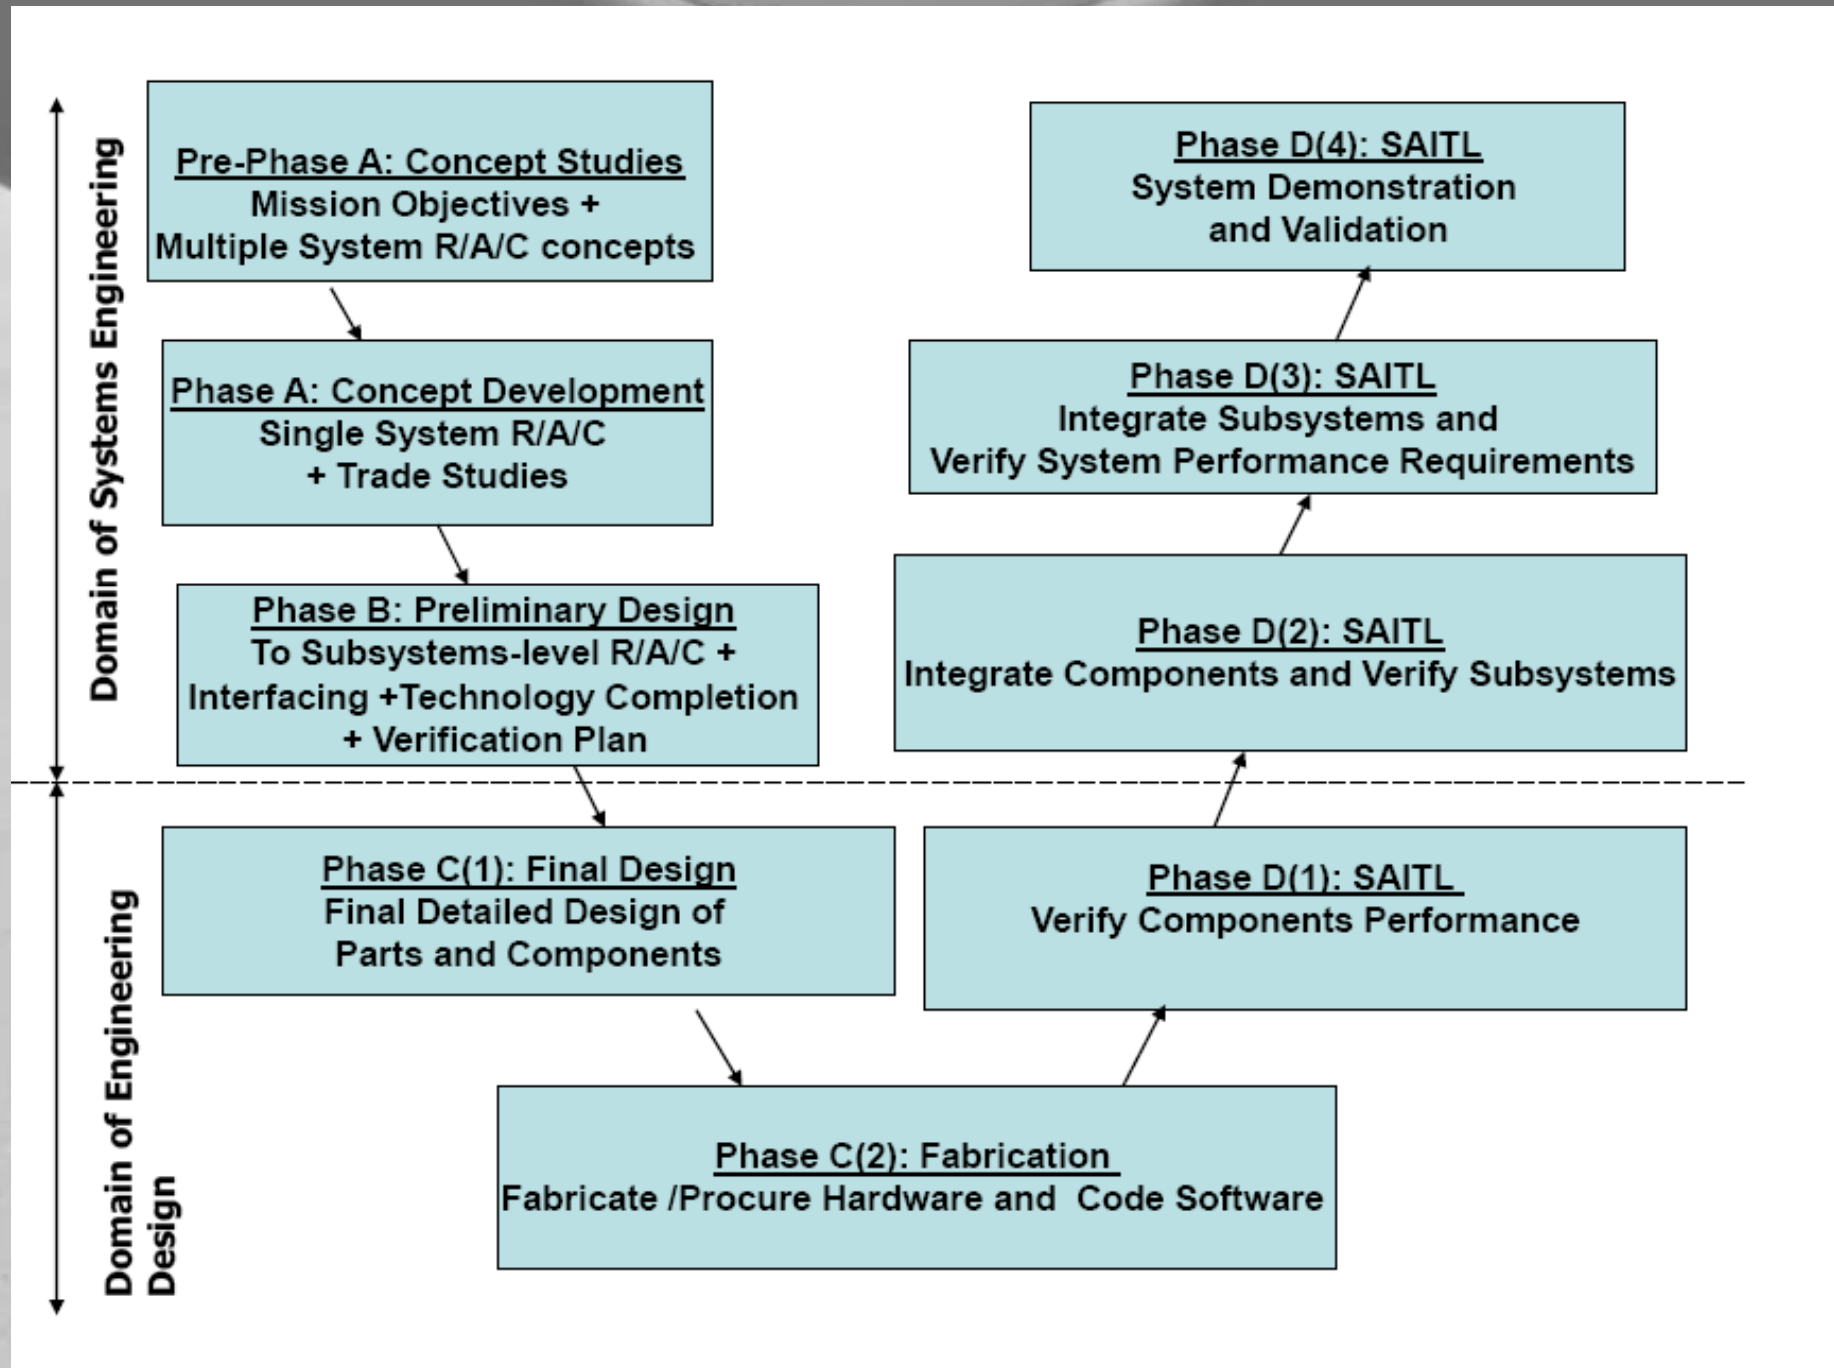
Domain of Systems Engineering

Pre-Phase A: Concept Studies
Mission Objectives +
Multiple System R/A/C concepts

Phase A: Concept Development
Single System R/A/C
+ Trade Studies

Phase B: Preliminary Design
To Subsystems-level R/A/C +
Interfacing +Technology Completion
+ Verification Plan

Phase D(4): SAITL
System Demonstration
and Validation

Phase D(3): SAITL
Integrate Subsystems and
Verify System Performance Requirements

Phase D(2): SAITL
Integrate Components and Verify Subsystems

Domain of Engineering Design

Phase C(1): Final Design
Final Detailed Design of
Parts and Components

Phase D(1): SAITL
Verify Components Performance

Phase C(2): Fabrication
Fabricate /Procure Hardware and Code Software